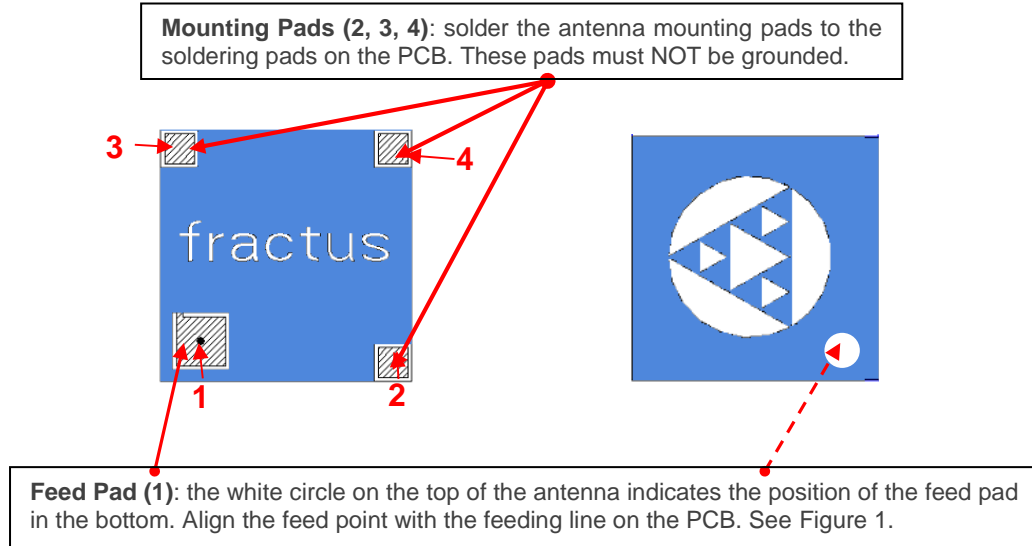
**Mounting Pads (2, 3, 4)**: solder the antenna mounting pads to the soldering pads on the PCB. These pads must NOT be grounded.

3

4

fractus

1

2

**Feed Pad (1)**: the white circle on the top of the antenna indicates the position of the feed pad in the bottom. Align the feed point with the feeding line on the PCB. See Figure 1.